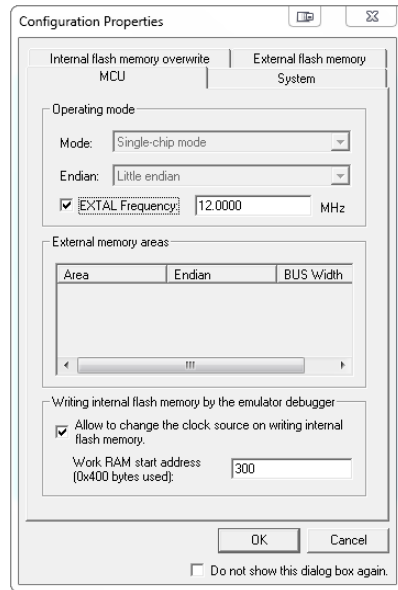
Configuration Properties

Internal flash memory overwrite | External flash memory

MCU | System

Operating mode

Mode: Single-chip mode

Endian: Little endian

EXTAL Frequency: 12.0000 MHz

External memory areas

| Area | Endian | BUS Width |
|---|---|---|

Writing internal flash memory by the emulator debugger

Allow to change the clock source on writing internal flash memory.

Work RAM start address (0x400 bytes used): 300

OK Cancel

Do not show this dialog box again.